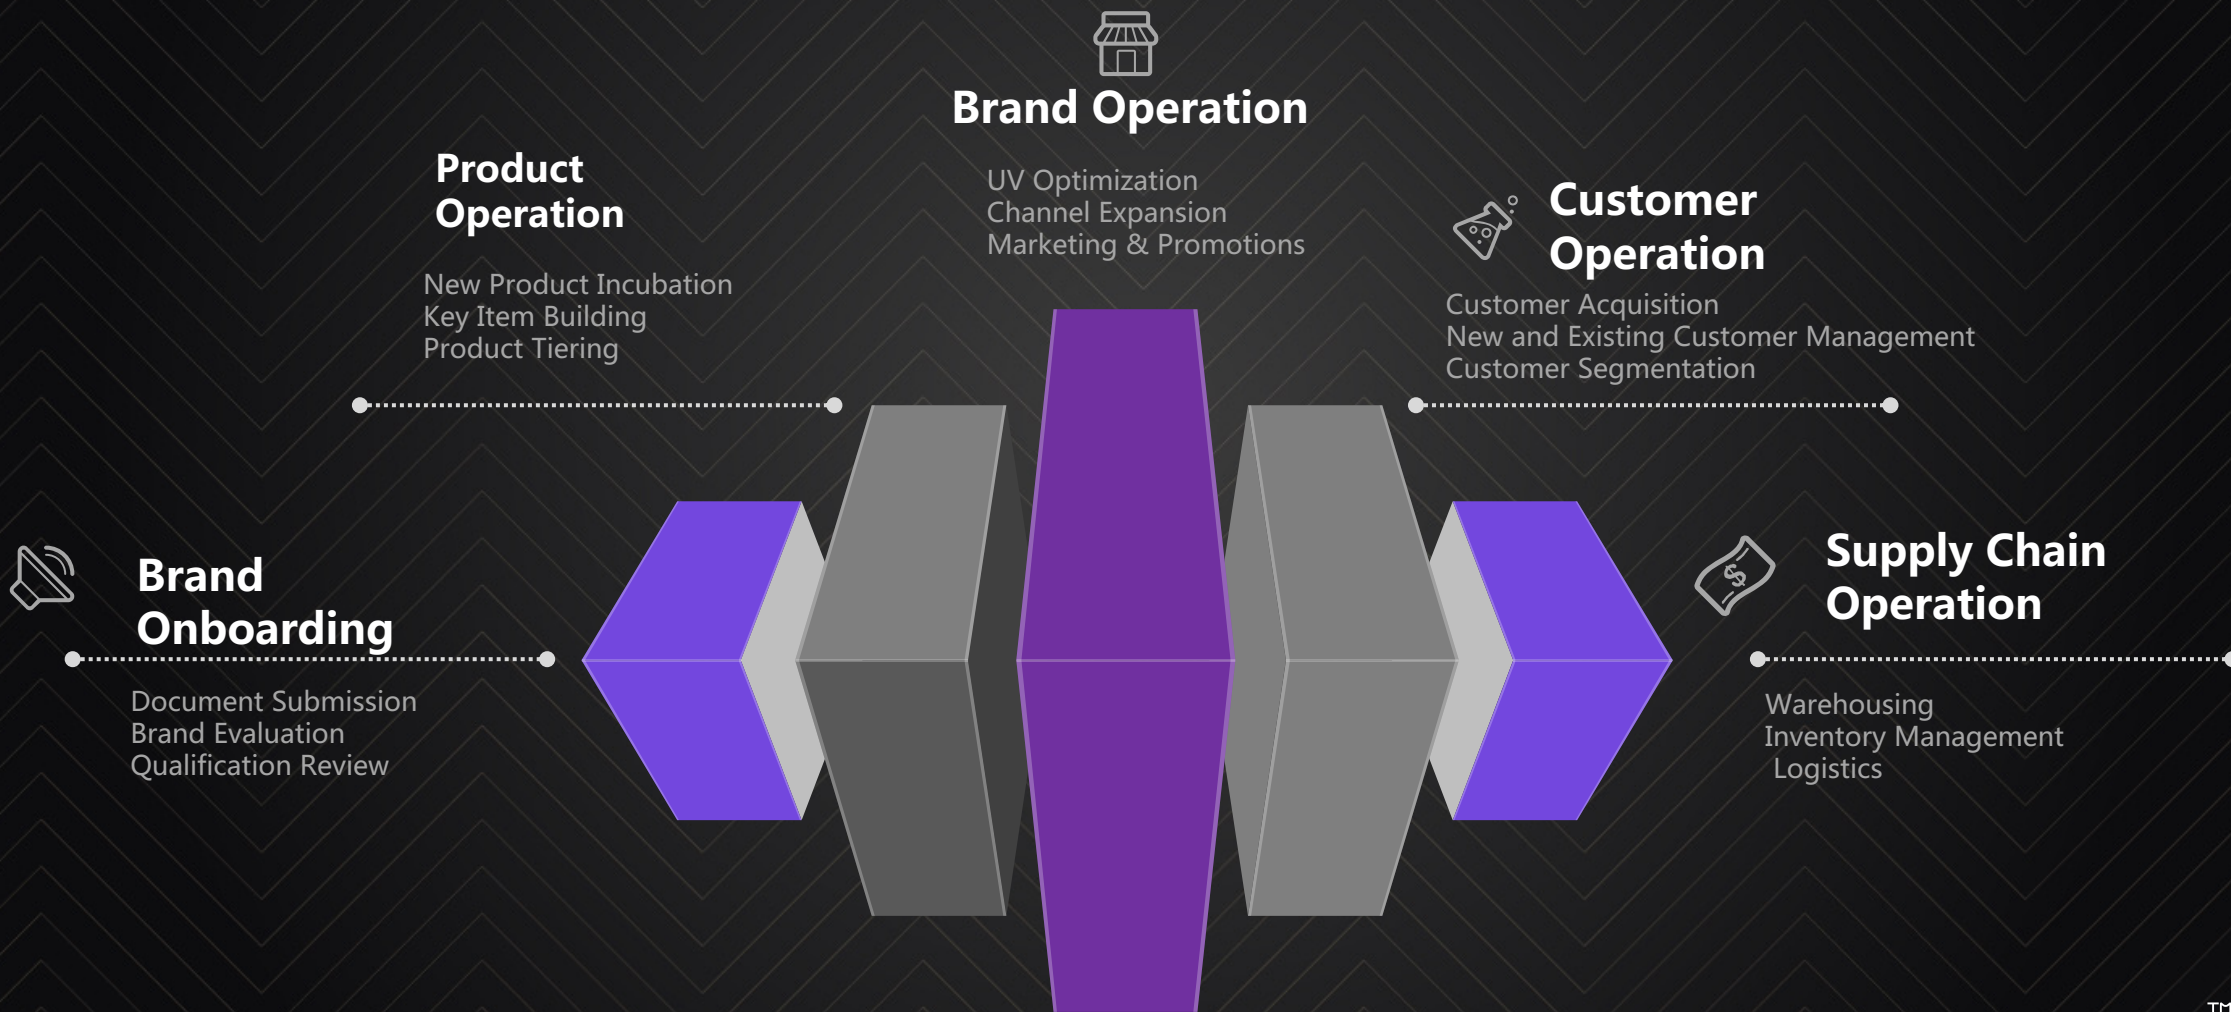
Brand Operation

UV Optimization
Channel Expansion
Marketing & Promotions

Product Operation

New Product Incubation
Key Item Building
Product Tiering

Customer Operation

Customer Acquisition
New and Existing Customer Management
Customer Segmentation

Brand Onboarding

Document Submission
Brand Evaluation
Qualification Review

Supply Chain Operation

Warehousing
Inventory Management
Logistics

TM